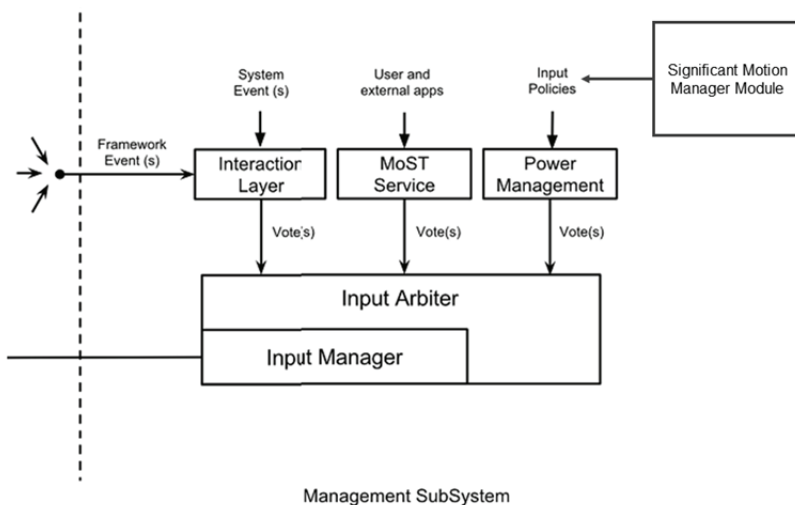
System Event (s)

User and external apps

Input Policies

Significant Motion Manager Module

Framework Event (s)

Interaction Layer

MoST Service

Power Management

Vote(s)

Vote(s)

Vote(s)

Input Arbiter

Input Manager

Management SubSystem